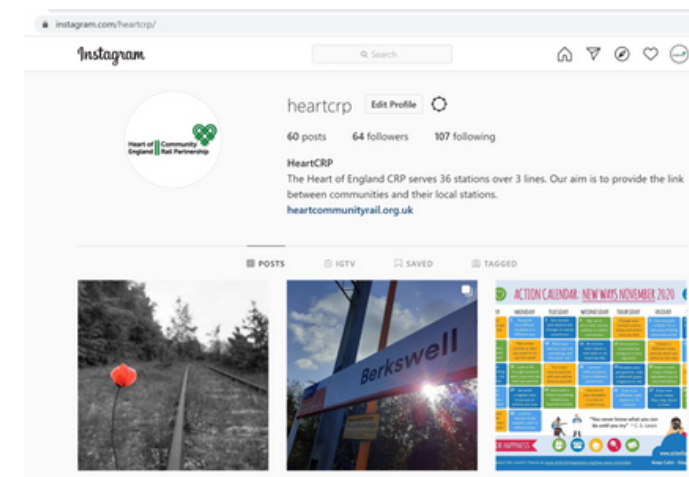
instagram.com/heartcrp/

Instagram

Search

heartcrp Edit Profile

60 posts 64 followers 107 following

HeartCRP
The Heart of England CRP serves 36 stations over 3 lines. Our aim is to provide the link between communities and their local stations.
heartcommunityrail.org.uk

Heart of England Community Rail Partnership

POSTS IGTV SAVED TAGGED

Berkswell

ACTION CALENDAR: NEW WAYS NOVEMBER 2020

MONDAY TUESDAY WEDNESDAY THURSDAY FRIDAY

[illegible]

"You never know what you can do until you try" - C. S. Lewis

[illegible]